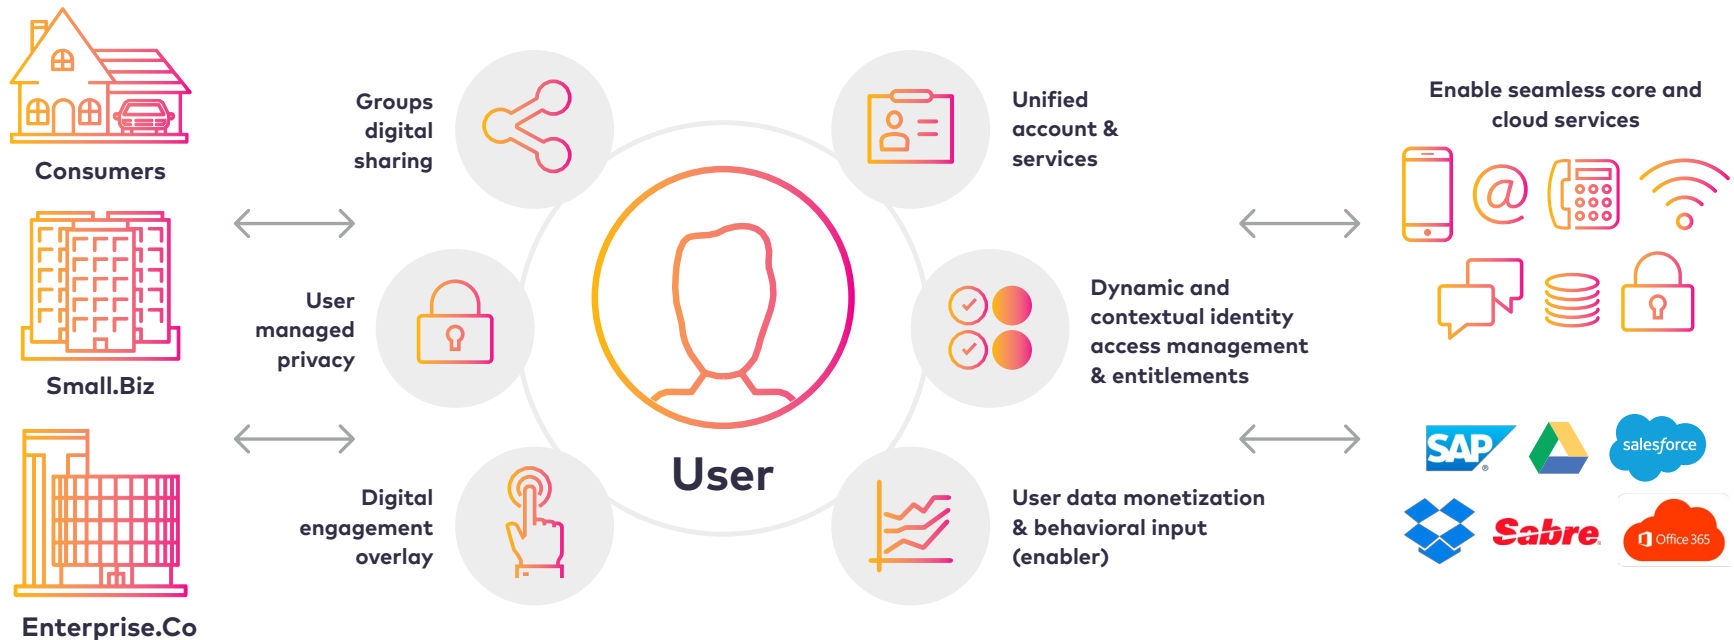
Consumers

Small.Biz

Enterprise.Co

Groups digital sharing

User managed privacy

Digital engagement overlay

User

Unified account & services

Dynamic and contextual identity access management & entitlements

User data monetization & behavioral input (enabler)

Enable seamless core and cloud services

@

SAP

salesforce

Sabre

Office 365